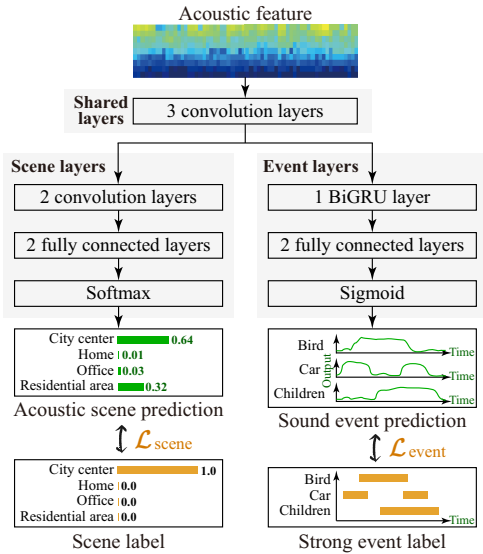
Acoustic feature

Shared layers

3 convolution layers

Scene layers

2 convolution layers

2 fully connected layers

Softmax

Event layers

1 BiGRU layer

2 fully connected layers

Sigmoid

City center 0.64
Home 0.01
Office 0.03
Residential area 0.32

Acoustic scene prediction

Bird
Car
Children
Output
Time
Time
Time

Sound event prediction

$\mathcal{L}_{\text{scene}}$

$\mathcal{L}_{\text{event}}$

City center 1.0
Home 0.0
Office 0.0
Residential area 0.0

Scene label

Bird
Car
Children
Time

Strong event label